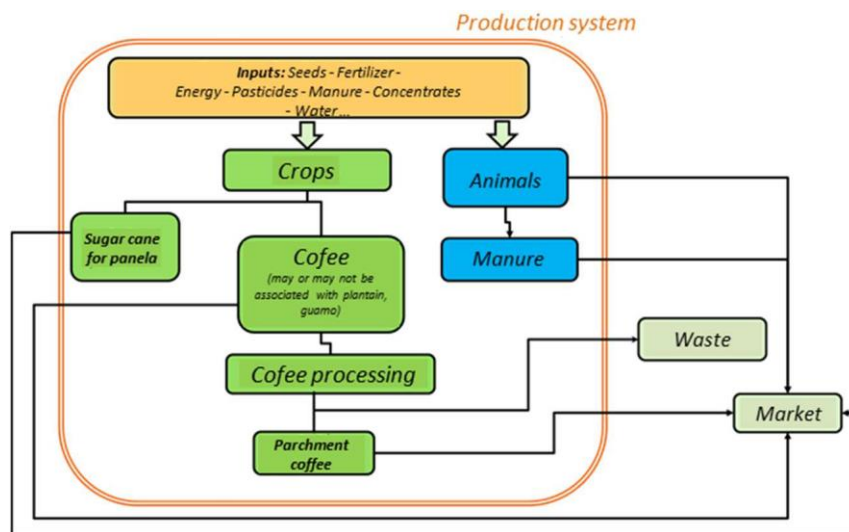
Production system

Inputs: Seeds - Fertilizer - Energy - Pasticides - Manure - Concentrates - Water ...

Crops

Animals

Sugar cane for panela

Cofee
(may or may not be associated with plantain, guamo)

Manure

Waste

Cofee processing

Market

Parchment coffee